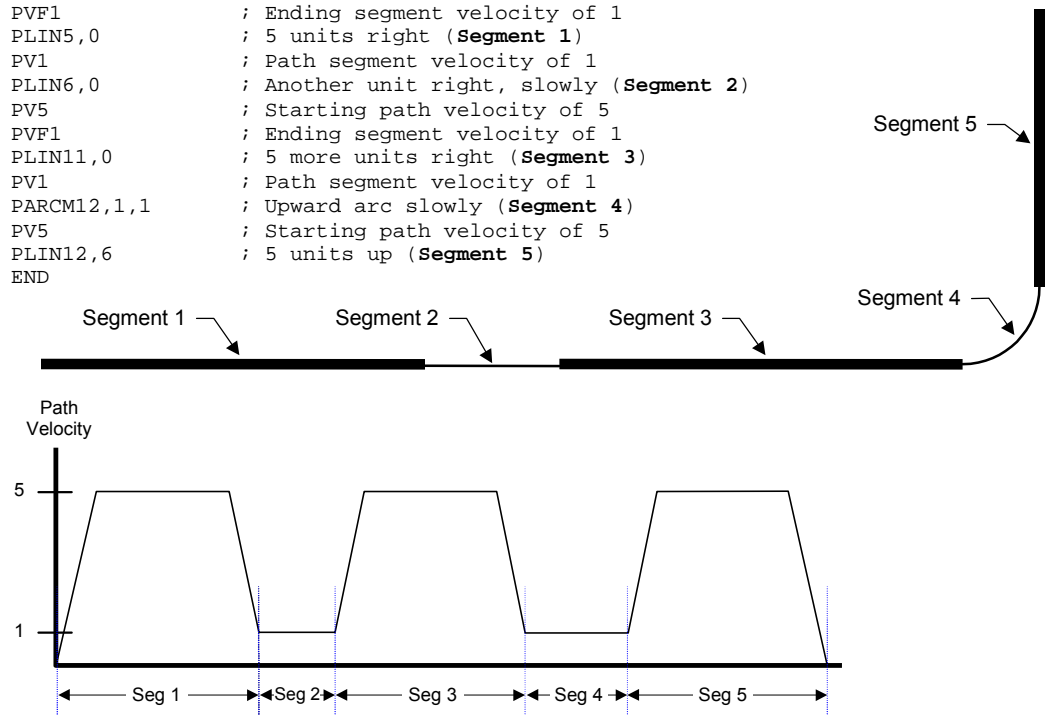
PVF1 ; Ending segment velocity of 1
PLIN5,0 ; 5 units right (**Segment 1**)
PV1 ; Path segment velocity of 1
PLIN6,0 ; Another unit right, slowly (**Segment 2**)
PV5 ; Starting path velocity of 5
PVF1 ; Ending segment velocity of 1
PLIN11,0 ; 5 more units right (**Segment 3**)
PV1 ; Path segment velocity of 1
PARCM12,1,1 ; Upward arc slowly (**Segment 4**)
PV5 ; Starting path velocity of 5
PLIN12,6 ; 5 units up (**Segment 5**)
END

Segment 5
Segment 4
Segment 1
Segment 2
Segment 3

Path Velocity
5
1
Seg 1
Seg 2
Seg 3
Seg 4
Seg 5